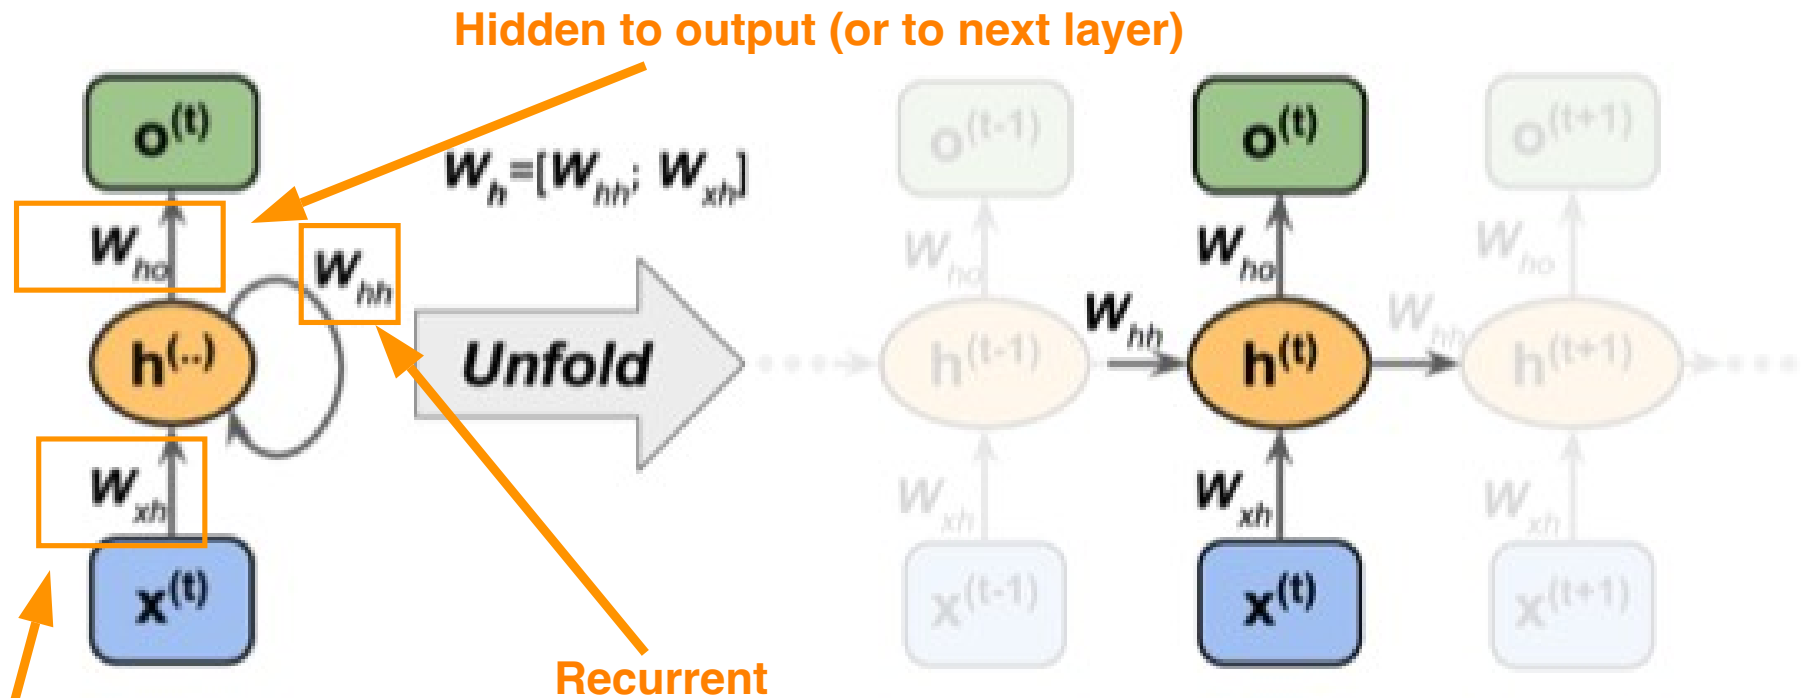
Hidden to output (or to next layer)

$o^{(t)}$

$W_{ho}$

$W_h=[W_{hh}; W_{xh}]$

$W_{hh}$

$h^{(..)}$

Unfold

$W_{xh}$

$x^{(t)}$

Recurrent

$o^{(t-1)}$ $W_{ho}$ $h^{(t-1)}$ $W_{xh}$ $x^{(t-1)}$

$o^{(t)}$ $W_{ho}$ $W_{hh}$ $h^{(t)}$ $W_{xh}$ $x^{(t)}$

$o^{(t+1)}$ $W_{ho}$ $W_{hh}$ $h^{(t+1)}$ $W_{xh}$ $x^{(t+1)}$